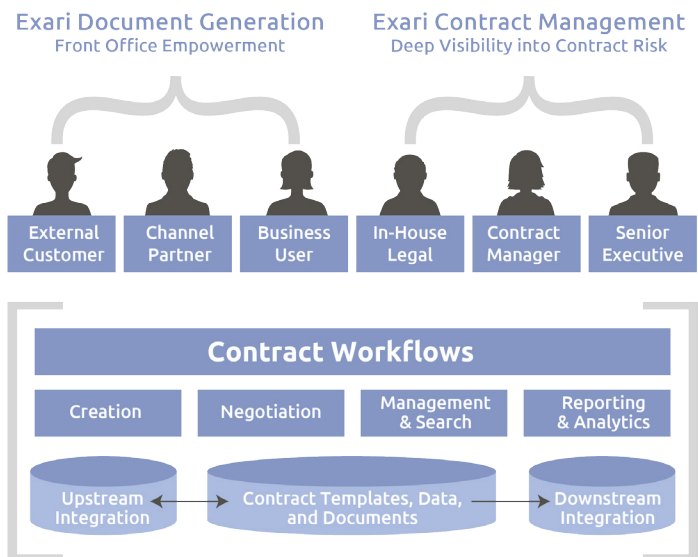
Exari Document Generation
Front Office Empowerment

Exari Contract Management
Deep Visibility into Contract Risk

External Customer

Channel Partner

Business User

In-House Legal

Contract Manager

Senior Executive

Contract Workflows

Creation

Negotiation

Management & Search

Reporting & Analytics

Upstream Integration

Contract Templates, Data, and Documents

Downstream Integration